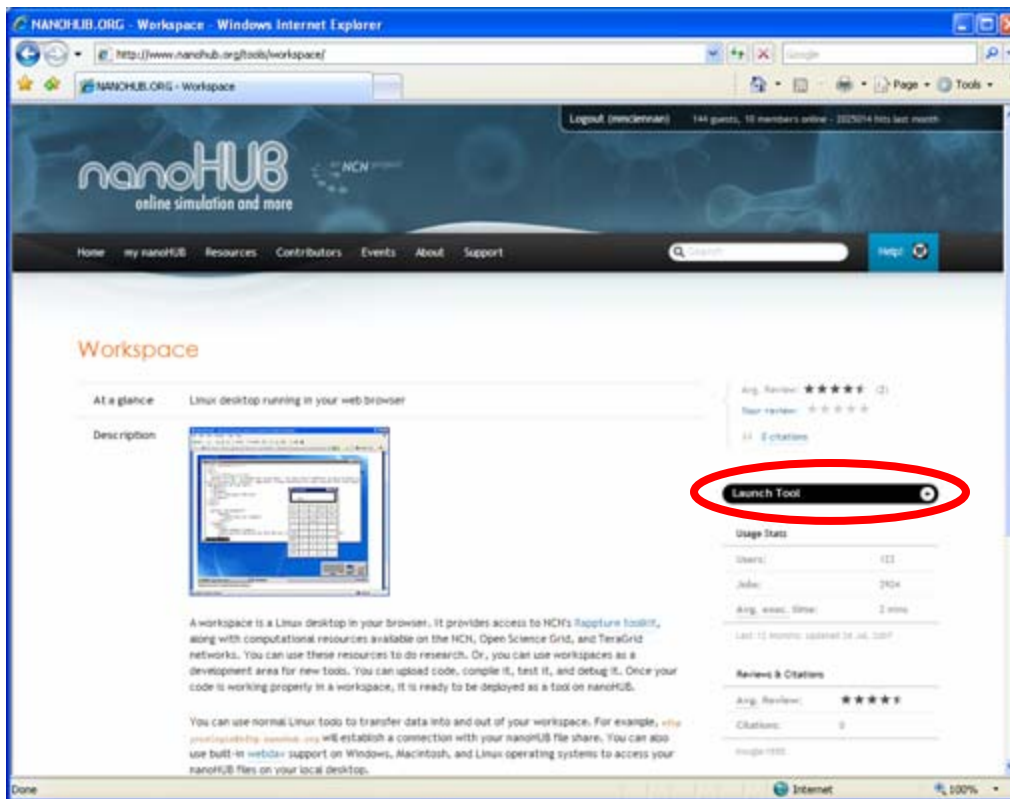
NANOHUB.ORG - Workspace - Windows Internet Explorer

http://www.nanohub.org/tools/workspace/

Google

NANOHUB.ORG - Workspace

Page ▾ Tools ▾

Logout (mmclennan) 144 guests, 10 members online - 1025014 hits last month

nanoHUB online simulation and more

an NCN project

Home my nanoHUB Resources Contributors Events About Support

Search

Help!

Workspace

At a glance Linux desktop running in your web browser

Description

Avg. Review: ★★★★★ (3)

Your review: ★★★★★

8 citations

Launch Tool

Usage Stats

| Users: | 123 |
|---|---|
| Jobs: | 2924 |
| Avg. exec. time: | 2 mins |

Last 12 months: updated 24 Jul, 2007

Reviews & Citations

| Avg. Review: | ★★★★★ |
|---|---|
| Citations: | 8 |

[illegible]

A workspace is a Linux desktop in your browser. It provides access to NCN's Rappture toolkit, along with computational resources available on the NCN, Open Science Grid, and TeraGrid networks. You can use these resources to do research. Or, you can use workspaces as a development area for new tools. You can upload code, compile it, test it, and debug it. Once your code is working properly in a workspace, it is ready to be deployed as a tool on nanoHUB.

You can use normal Linux tools to transfer data into and out of your workspace. For example, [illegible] will establish a connection with your nanoHUB file share. You can also use built-in webdav support on Windows, Macintosh, and Linux operating systems to access your nanoHUB files on your local desktop.

Done

Internet

100%